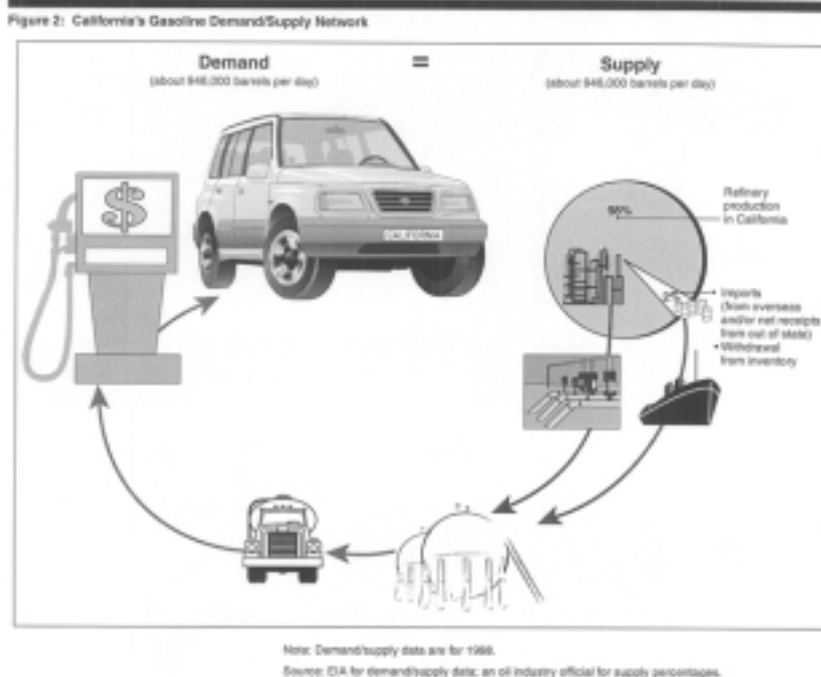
Figure 2: California's Gasoline Demand/Supply Network

Demand
(about 946,000 barrels per day)

=

Supply
(about 946,000 barrels per day)

$

CALIFORNIA

95%

Refinery production in California

• Imports (from overseas and/or net receipts from out of state)
• Withdrawal from inventory

Note: Demand/supply data are for 1998.

Source: EIA for demand/supply data; an oil industry official for supply percentages.